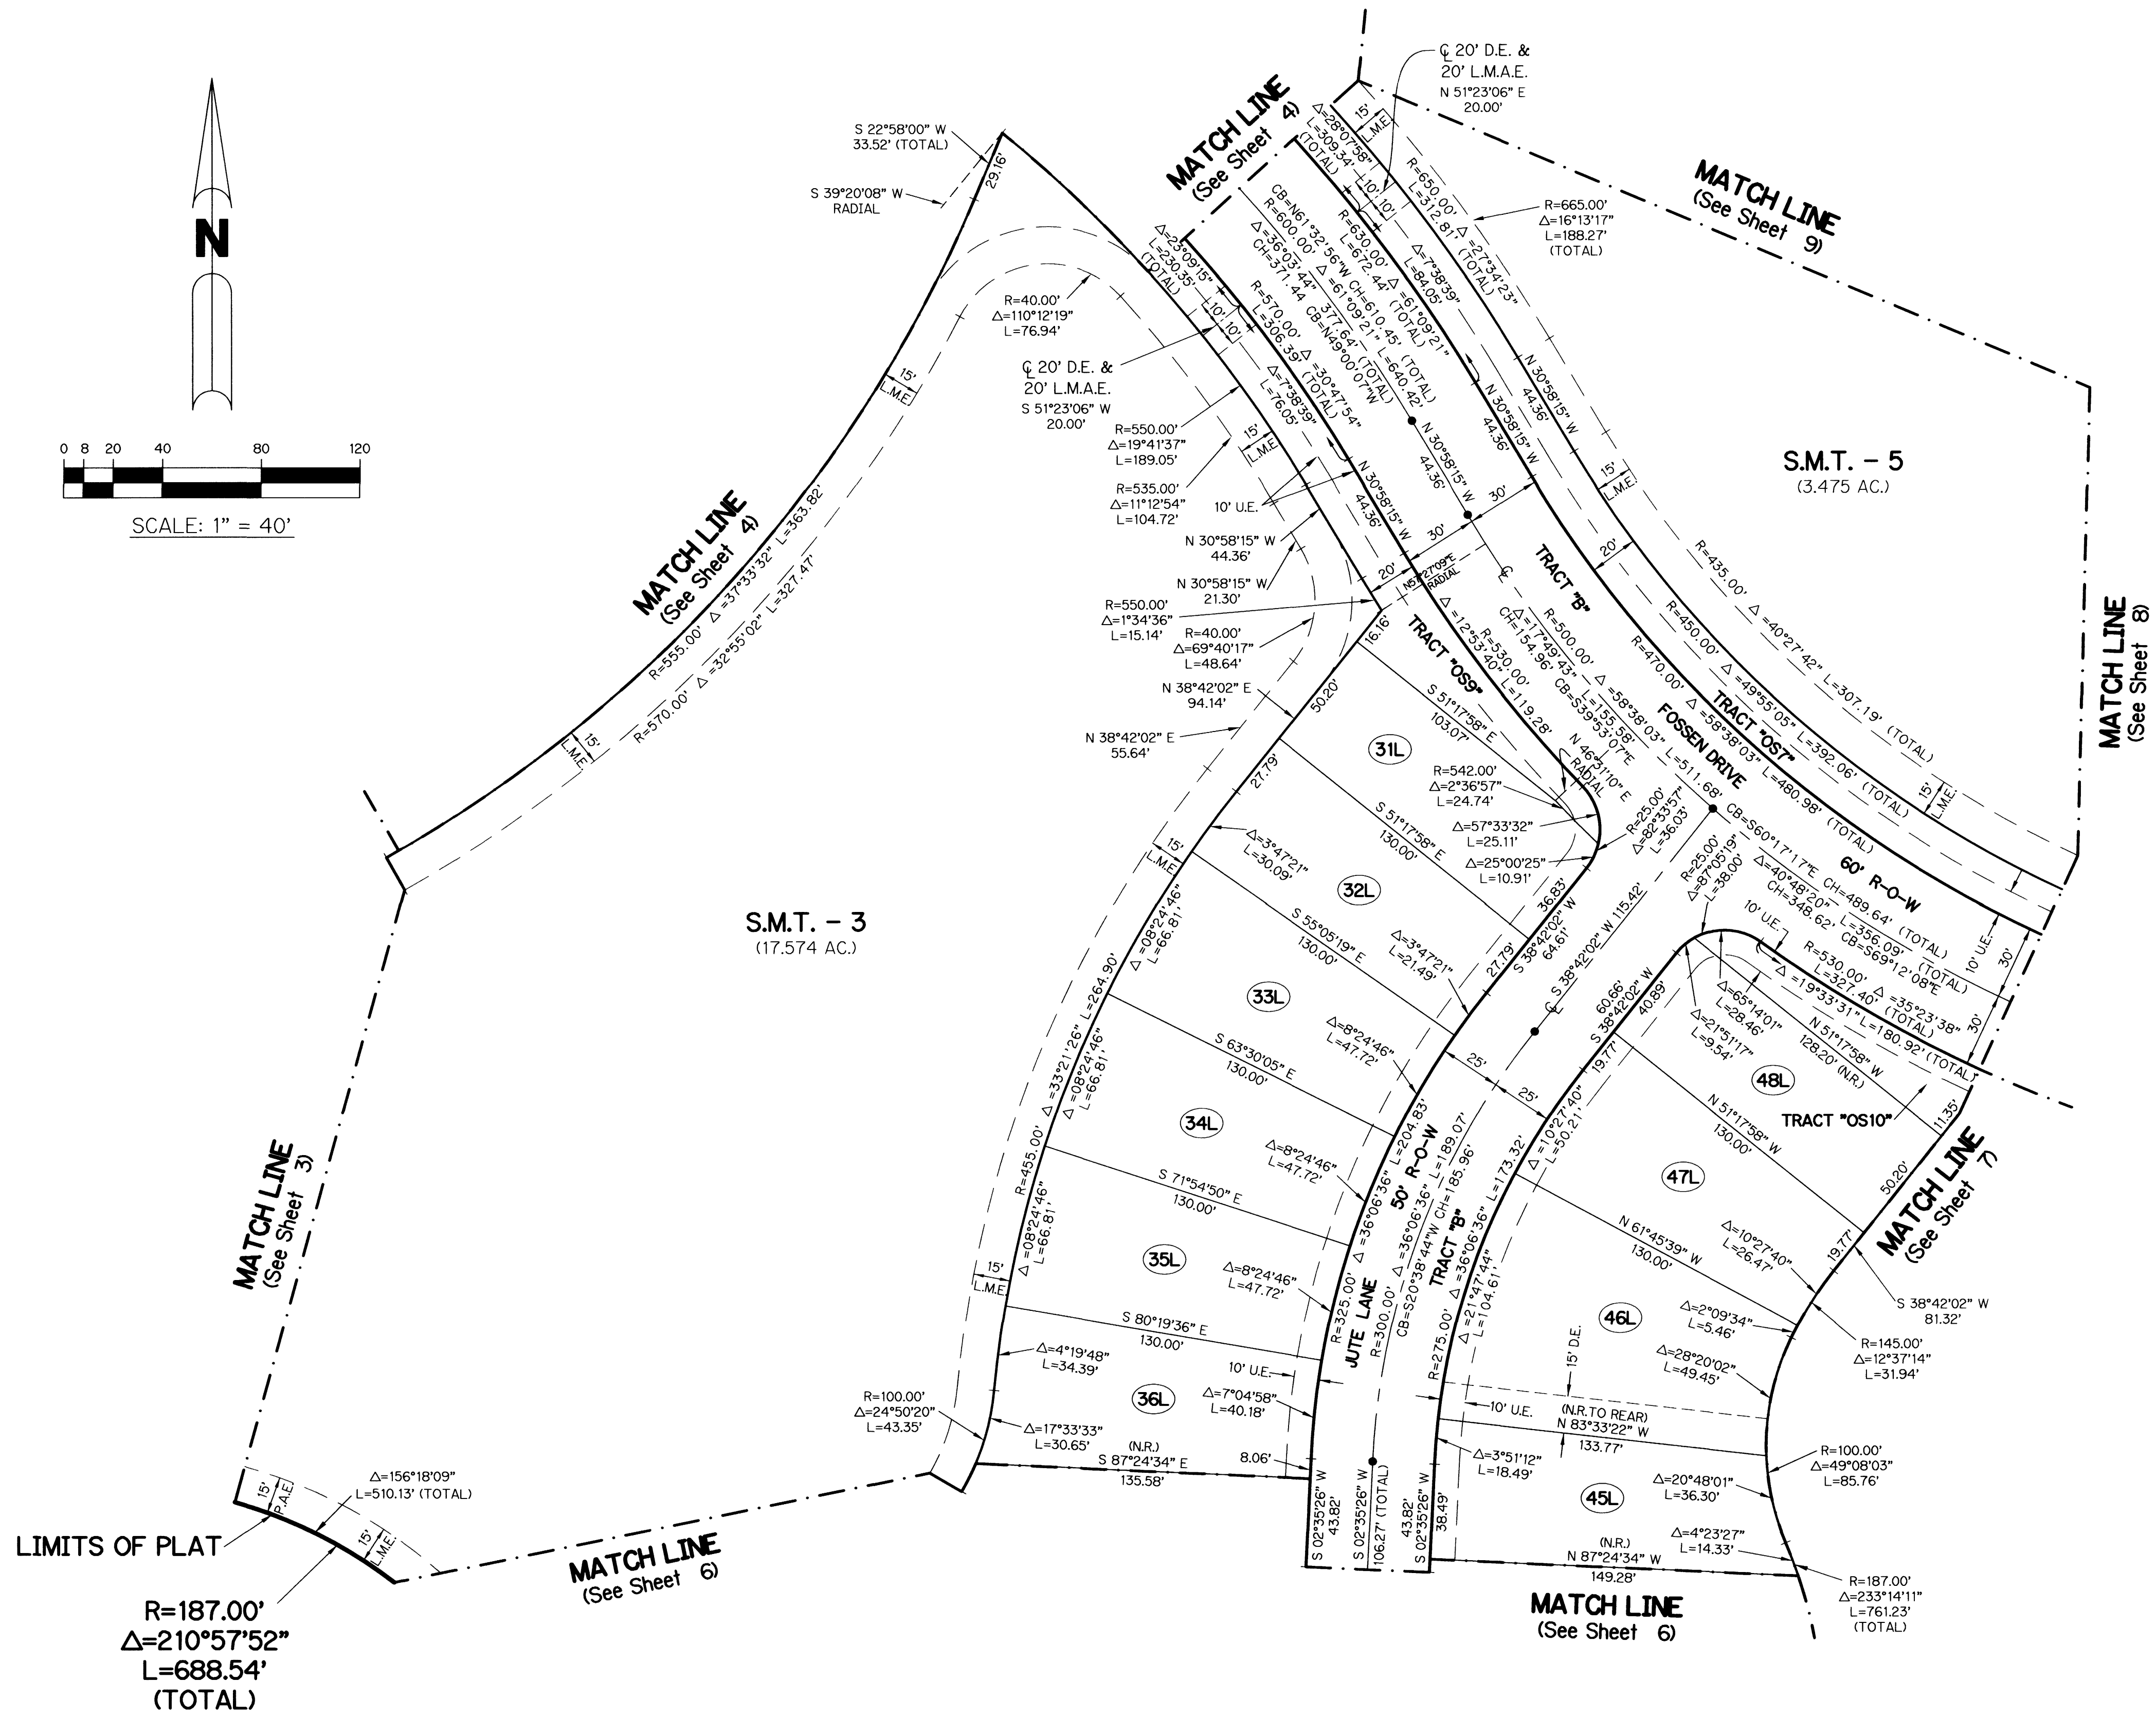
N

0 8 20 40 80 120

SCALE: 1" = 40'

S 22°58'00" W
33.52' (TOTAL)

S 39°20'08" W
RADIAL

29.16'

MATCH LINE
(See Sheet 4)

$\Delta$=28°07'58"
L=309.34'
(TOTAL)

℄ 20' D.E. &
20' L.M.A.E.
N 51°23'06" E
20.00'

15' L.M.E.

R=650.00' $\Delta$=27°34'23" (TOTAL)
L=312.81'

R=665.00'
$\Delta$=16°13'17"
L=188.27'
(TOTAL)

MATCH LINE
(See Sheet 9)

$\Delta$=23°09'15"
L=230.35'
(TOTAL)

CB=N61°32'56"W CH=610.45'
R=600.00' $\Delta$=61°09'21" (TOTAL)
CH=371.44' CB=N49°00'07"W

R=630.00' $\Delta$=61°09'21"
L=672.44' (TOTAL)

$\Delta$=7°38'39"
L=84.05'

R=40.00'
$\Delta$=110°12'19"
L=76.94'

R=570.00' $\Delta$=30°47'54"
L=306.39' (TOTAL)

$\Delta$=36°03'44" 377.64' (TOTAL)
L=640.42'

$\Delta$=7°38'39"
L=76.05'

℄ 20' D.E. &
20' L.M.A.E.
S 51°23'06" W
20.00'

N 30°58'15" W
44.36'

N 30°58'15" W
44.36'

N 30°58'15" W
44.36'

N 30°58'15" W
44.36'

R=550.00'
$\Delta$=19°41'37"
L=189.05'

R=535.00'
$\Delta$=11°12'54"
L=104.72'

10' U.E.

15' L.M.E.

S.M.T. – 5
(3.475 AC.)

N 30°58'15" W
44.36'

N 30°58'15" W
21.30'

30'
30'
20'
20'

N51°27'05"E RADIAL

TRACT "B"

R=435.00' $\Delta$=40°27'42" L=307.19' (TOTAL)

R=450.00' $\Delta$=49°55'05" L=392.06' (TOTAL)

R=470.00' $\Delta$=58°38'03" L=480.98' (TOTAL)

TRACT "OS7"

FOSSEN DRIVE

R=500.00' $\Delta$=58°38'03" L=511.68'

MATCH LINE
(See Sheet 8)

15' L.M.E.

R=550.00'
$\Delta$=1°34'36"
L=15.14'

R=40.00'
$\Delta$=69°40'17"
L=48.64'

N 38°42'02" E
94.14'

N 38°42'02" E
55.64'

16.16'

TRACT "OS9"

R=530.00'
$\Delta$=12°53'40"
L=119.28'

$\Delta$=17°49'43"
CH=154.96'
L=155.58'
CB=S39°53'07"E

S 51°17'58" E
103.07'

N 46°31'10" E RADIAL

MATCH LINE
(See Sheet 4)

R=555.00' $\Delta$=37°33'32" L=363.82'

R=570.00' $\Delta$=32°55'02" L=327.47'

15' L.M.E.

50.20'

31L

R=542.00'
$\Delta$=2°36'57"
L=24.74'

R=25.00'
$\Delta$=82°33'57"
L=36.03'

CB=S60°17'17"E CH=489.64' (TOTAL)

60' R-O-W

27.79'

$\Delta$=3°47'21"
L=30.09'

S 51°17'58" E
130.00'

$\Delta$=57°33'32"
L=25.11'

$\Delta$=25°00'25"
L=10.91'

R=25.00'
$\Delta$=87°05'19"
L=38.00'

$\Delta$=40°48'20"
CH=348.62'
L=356.09' (TOTAL)
CB=S69°12'08"E

15' L.M.E.

32L

36.83'

S 38°42'02" W
64.61'

℄ S 38°42'02" W 115.42'

10' U.E.

10' U.E.

30'

S.M.T. – 3
(17.574 AC.)

$\Delta$=08°24'46"
L=66.81'

S 55°05'19" E
130.00'

$\Delta$=3°47'21"
L=21.49'

27.79'

R=530.00' $\Delta$=35°23'38"
L=327.40' (TOTAL)

$\Delta$=19°33'31" L=180.92' (TOTAL)

30'

$\Delta$=65°14'01"
L=28.46'

$\Delta$=21°51'17"
L=9.54'

N 51°17'58" W
128.20' (N.R.)

60.66'
S 38°42'02" W
40.89'

33L

$\Delta$=33°21'26" L=264.90'

$\Delta$=08°24'46"
L=66.81'

S 63°30'05" E
130.00'

$\Delta$=8°24'46"
L=47.72'

25'
25'

48L

TRACT "OS10"

11.35'

19.77'

N 51°17'58" W
130.00'

34L

$\Delta$=10°27'40"
L=50.21'

MATCH LINE
(See Sheet 7)

50.20'

R=455.00'

$\Delta$=08°24'46"
L=66.81'

S 71°54'50" E
130.00'

$\Delta$=8°24'46"
L=47.72'

$\Delta$=36°06'36" L=204.83'

50' R-O-W

CH=189.07'
CH=185.96'

$\Delta$=36°06'36" L=173.32'

47L

MATCH LINE
(See Sheet 3)

15' L.M.E.

35L

$\Delta$=8°24'46"
L=47.72'

R=325.00'

JUTE LANE

R=300.00'
$\Delta$=36°06'36"
CB=S20°38'44"W

TRACT "B"

$\Delta$=21°47'44"
L=104.61'

R=275.00'

N 61°45'39" W
130.00'

$\Delta$=10°27'40"
L=26.47'

19.77'

S 38°42'02" W
81.32'

S 80°19'36" E
130.00'

$\Delta$=4°19'48"
L=34.39'

$\Delta$=2°09'34"
L=5.46'

46L

15' D.E.

R=145.00'
$\Delta$=12°37'14"
L=31.94'

$\Delta$=28°20'02"
L=49.45'

R=100.00'
$\Delta$=24°50'20"
L=43.35'

10' U.E.

36L

$\Delta$=7°04'58"
L=40.18'

$\Delta$=17°33'33"
L=30.65'

10' U.E.

(N.R.TO REAR)
N 83°33'22" W
133.77'

(N.R.)
S 87°24'34" E
135.58'

8.06'

$\Delta$=3°51'12"
L=18.49'

R=100.00'
$\Delta$=49°08'03"
L=85.76'

$\Delta$=20°48'01"
L=36.30'

45L

15' P.A.E.

$\Delta$=156°18'09"
L=510.13' (TOTAL)

15' L.M.E.

S 02°35'26" W
43.82'

S 02°35'26" W
106.27' (TOTAL)

43.82'
S 02°35'26" W
38.49'

$\Delta$=4°23'27"
L=14.33'

(N.R.)
N 87°24'34" W
149.28'

LIMITS OF PLAT

MATCH LINE
(See Sheet 6)

R=187.00'
$\Delta$=233°14'11"
L=761.23'
(TOTAL)

R=187.00'
$\Delta$=210°57'52"
L=688.54'
(TOTAL)

MATCH LINE
(See Sheet 6)